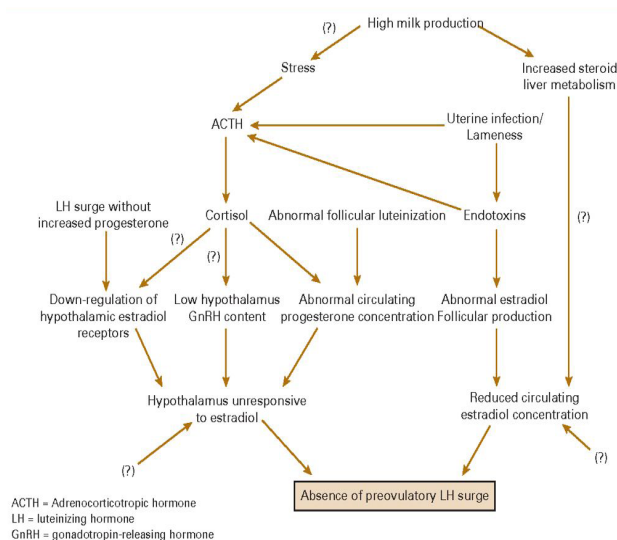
(?) High milk production

Stress

Increased steroid liver metabolism

ACTH

Uterine infection/ Lameness

LH surge without increased progesterone

Cortisol

Abnormal follicular luteinization

Endotoxins

(?)

(?)

(?)

Down-regulation of hypothalamic estradiol receptors

Low hypothalamus GnRH content

Abnormal circulating progesterone concentration

Abnormal estradiol Follicular production

Hypothalamus unresponsive to estradiol

Reduced circulating estradiol concentration

(?)

(?)

Absence of preovulatory LH surge

ACTH = Adrenocorticotropic hormone
LH = luteinizing hormone
GnRH = gonadotropin-releasing hormone